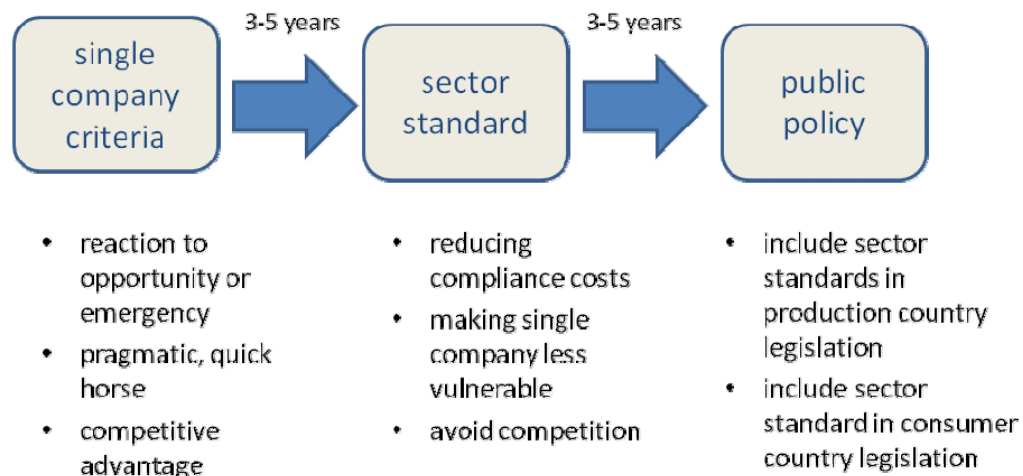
single company criteria

3-5 years

sector standard

3-5 years

public policy

- reaction to opportunity or emergency
- pragmatic, quick horse
- competitive advantage

- reducing compliance costs
- making single company less vulnerable
- avoid competition

- include sector standards in production country legislation
- include sector standard in consumer country legislation